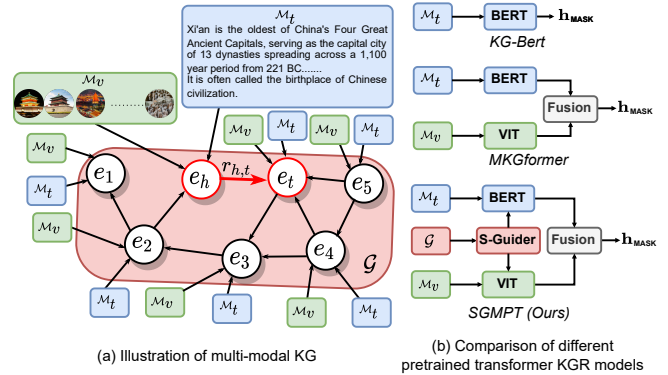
$\mathcal{M}_t$

Xi'an is the oldest of China's Four Great Ancient Capitals, serving as the capital city of 13 dynasties spreading across a 1,100 year period from 221 BC.......
It is often called the birthplace of Chinese civilization.

$\mathcal{M}_v$

$\mathcal{M}_v$ $\mathcal{M}_t$ $\mathcal{M}_v$ $\mathcal{M}_t$

$\mathcal{M}_v$ $e_1$ $e_h$ $r_{h,t}$ $e_t$ $e_5$

$\mathcal{M}_t$

$\mathcal{M}_v$ $e_2$ $e_3$ $e_4$ $\mathcal{G}$

$\mathcal{M}_t$ $\mathcal{M}_v$ $\mathcal{M}_t$ $\mathcal{M}_v$ $\mathcal{M}_t$

(a) Illustration of multi-modal KG

$\mathcal{M}_t$ BERT $\mathbf{h}_{\text{MASK}}$
KG-Bert

$\mathcal{M}_t$ BERT
Fusion $\mathbf{h}_{\text{MASK}}$
$\mathcal{M}_v$ VIT
MKGformer

$\mathcal{M}_t$ BERT
$\mathcal{G}$ S-Guider Fusion $\mathbf{h}_{\text{MASK}}$
$\mathcal{M}_v$ VIT
SGMPT (Ours)

(b) Comparison of different pretrained transformer KGR models